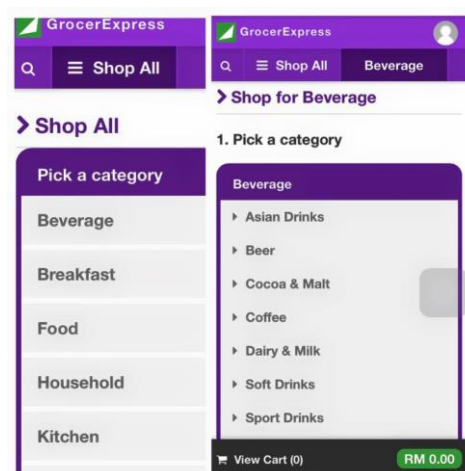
GrocerExpress

Shop All

> Shop All

Pick a category

Beverage

Breakfast

Food

Household

Kitchen

GrocerExpress

Shop All

Beverage

> Shop for Beverage

1. Pick a category

Beverage

Asian Drinks

Beer

Cocoa & Malt

Coffee

Dairy & Milk

Soft Drinks

Sport Drinks

View Cart (0)

RM 0.00